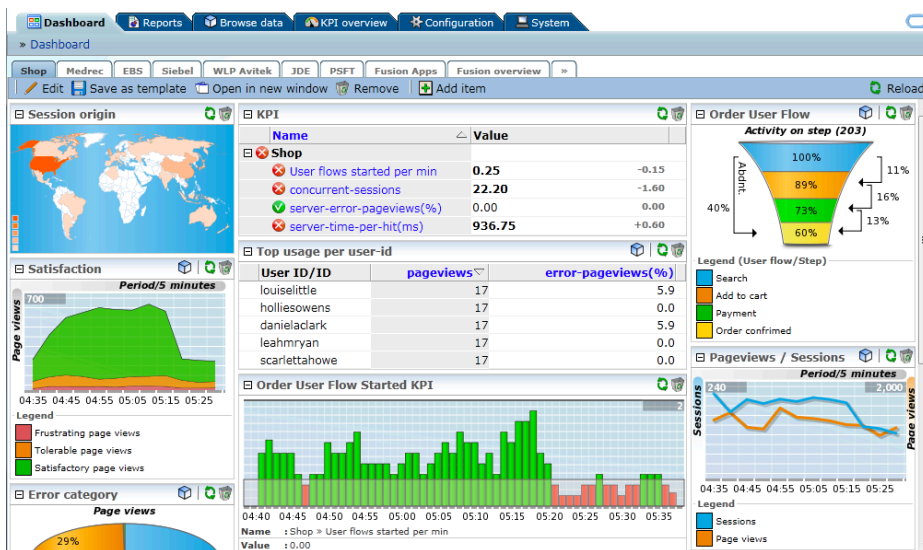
Dashboard | Reports | Browse data | KPI overview | Configuration | System

» Dashboard

Shop | Medrec | EBS | Siebel | WLP Avitek | JDE | PSFT | Fusion Apps | Fusion overview | »

Edit | Save as template | Open in new window | Remove | Add item | Reload

Session origin

KPI

| Name | Value | |
|---|---|---|
| Shop | | |
| User flows started per min | 0.25 | -0.15 |
| concurrent-sessions | 22.20 | -1.60 |
| server-error-pageviews(%) | 0.00 | 0.00 |
| server-time-per-hit(ms) | 936.75 | +0.60 |

Order User Flow

Activity on step (203)

100%
89%
73%
60%

Abdnt.
40%
11%
16%
13%

Legend (User flow/Step)
Search
Add to cart
Payment
Order confirmed

Satisfaction

Period/5 minutes

700

Page views

04:35 04:45 04:55 05:05 05:15 05:25

Legend
Frustrating page views
Tolerable page views
Satisfactory page views

Top usage per user-id

| User ID/ID | pageviews | error-pageviews(%) |
|---|---|---|
| louiselittle | 17 | 5.9 |
| holliesowens | 17 | 0.0 |
| danielaclark | 17 | 5.9 |
| leahmryan | 17 | 0.0 |
| scarlettahowe | 17 | 0.0 |

Order User Flow Started KPI

2

04:40 04:45 04:50 04:55 05:00 05:05 05:10 05:15 05:20 05:25 05:30 05:35

Name : Shop » User flows started per min
Value : 0.00

Pageviews / Sessions

Period/5 minutes

240
2,000

Sessions
Page views

04:35 04:45 04:55 05:05 05:15 05:25

Legend
Sessions
Page views

Error category

Page views

29%